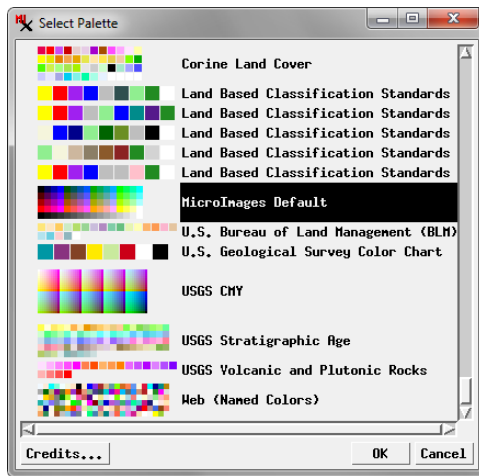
Select Palette

Corine Land Cover
Land Based Classification Standards
Land Based Classification Standards
Land Based Classification Standards
Land Based Classification Standards
Land Based Classification Standards
MicroImages Default
U.S. Bureau of Land Management (BLM)
U.S. Geological Survey Color Chart
USGS CMY
USGS Stratigraphic Age
USGS Volcanic and Plutonic Rocks
Web (Named Colors)

Credits...
OK
Cancel